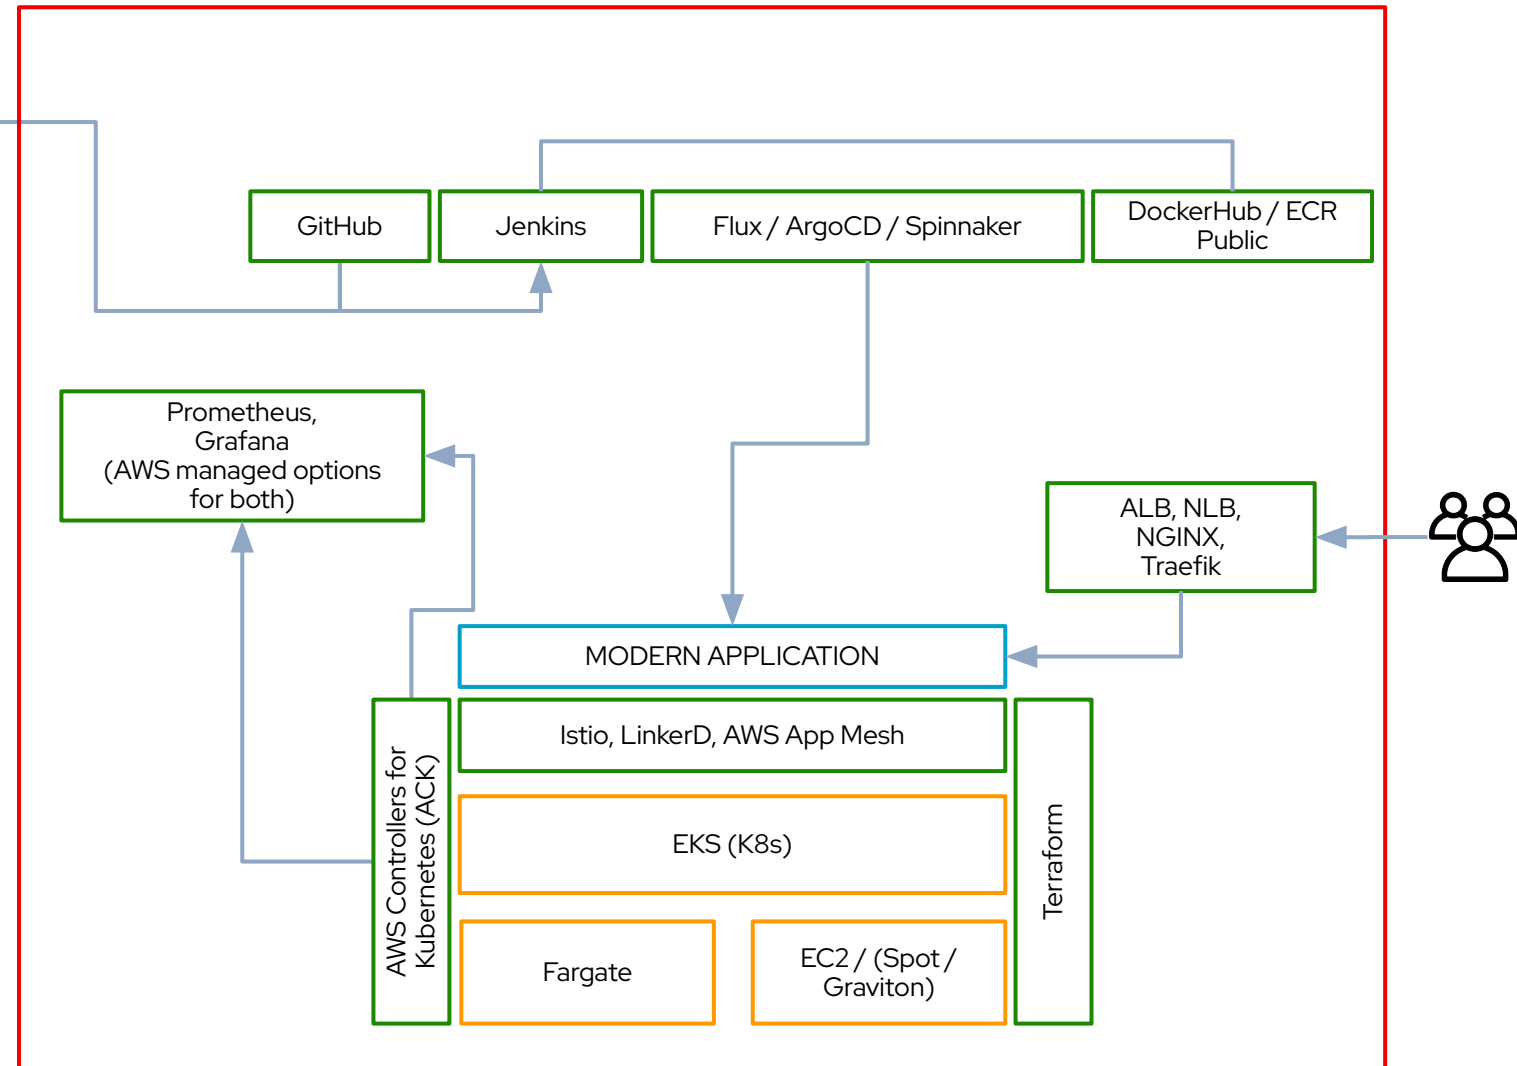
GitHub

Jenkins

Flux / ArgoCD / Spinnaker

DockerHub / ECR Public

Prometheus, Grafana (AWS managed options for both)

ALB, NLB, NGINX, Traefik

MODERN APPLICATION

AWS Controllers for Kubernetes (ACK)

Istio, LinkerD, AWS App Mesh

EKS (K8s)

Terraform

Fargate

EC2 / (Spot / Graviton)